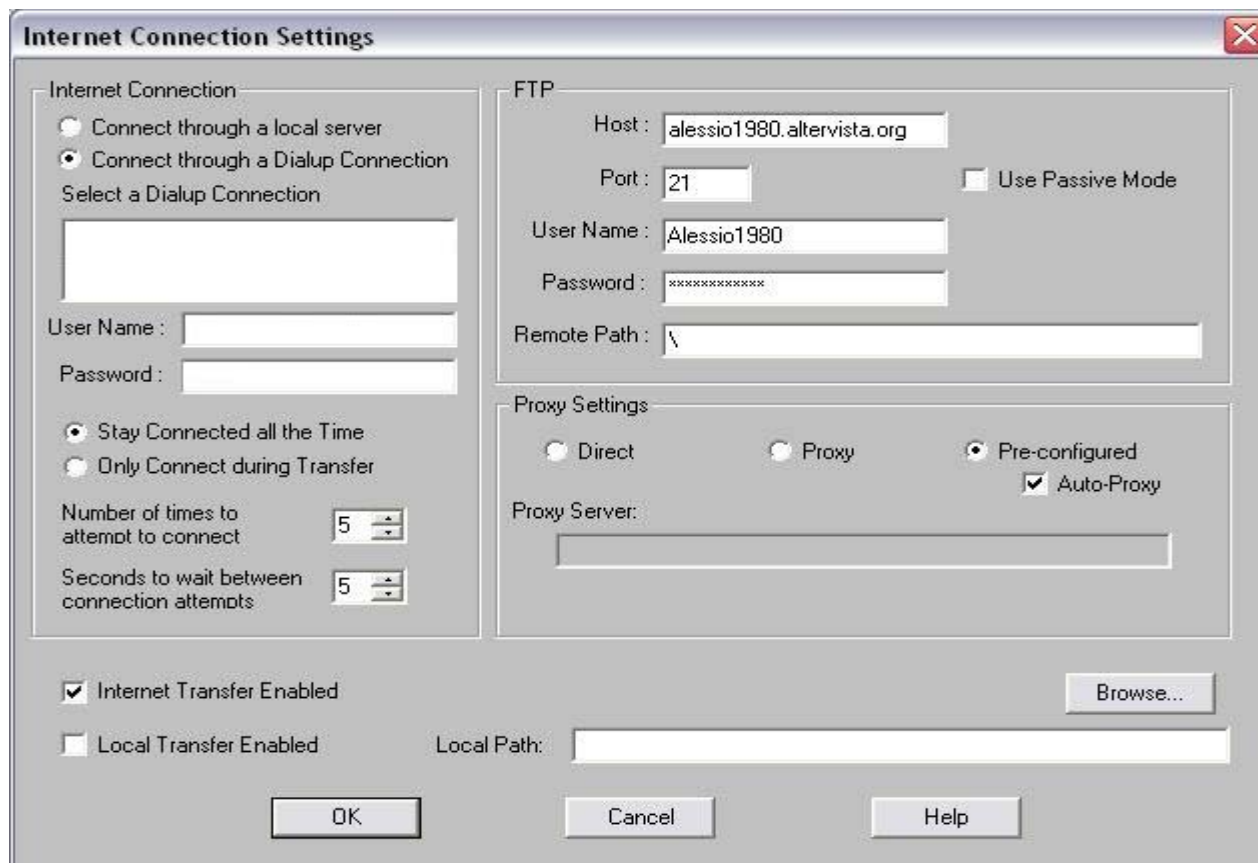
Internet Connection Settings

Internet Connection
Connect through a local server
Connect through a Dialup Connection
Select a Dialup Connection

User Name :
Password :

Stay Connected all the Time
Only Connect during Transfer

Number of times to attempt to connect 5
Seconds to wait between connection attempts 5

FTP
Host : alessio1980.altervista.org
Port : 21
Use Passive Mode
User Name : Alessio1980
Password : ************
Remote Path : \

Proxy Settings
Direct
Proxy
Pre-configured
Auto-Proxy
Proxy Server:

Internet Transfer Enabled
Browse...
Local Transfer Enabled
Local Path:

OK
Cancel
Help